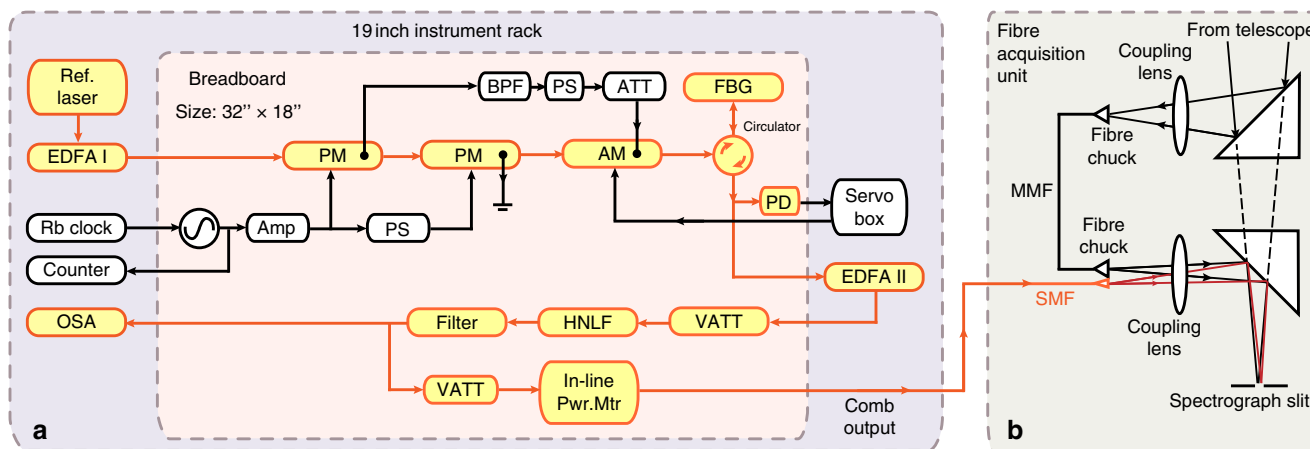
19 inch instrument rack

Breadboard

Size: 32'' × 18''

Ref. laser

EDFA I

PM

PM

AM

BPF

PS

ATT

FBG

Circulator

PD

Servo box

Rb clock

Amp

PS

Counter

EDFA II

OSA

Filter

HNLF

VATT

VATT

In-line Pwr.Mtr

Comb output

a

Fibre acquisition unit

Coupling lens

From telescope

Fibre chuck

MMF

Fibre chuck

SMF

Coupling lens

Spectrograph slit

b